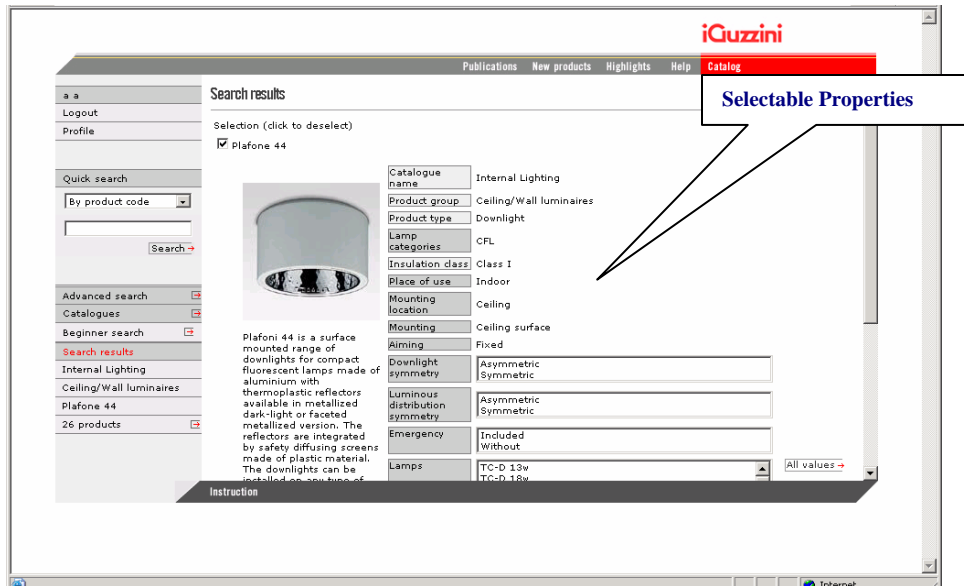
iGuzzini

Publications New products Highlights Help Catalog

Selectable Properties

a a
Logout
Profile

Quick search
By product code
Search →

Advanced search
Catalogues
Beginner search
Search results
Internal Lighting
Ceiling/Wall luminaires
Plafone 44
26 products

Search results

Selection (click to deselect)
☑ Plafone 44

Plafoni 44 is a surface mounted range of downlights for compact fluorescent lamps made of aluminium with thermoplastic reflectors available in metallized dark-light or faceted metallized version. The reflectors are integrated by safety diffusing screens made of plastic material. The downlights can be installed on any type of

| | |
|---|---|
| Catalogue name | Internal Lighting |
| Product group | Ceiling/Wall luminaires |
| Product type | Downlight |
| Lamp categories | CFL |
| Insulation class | Class I |
| Place of use | Indoor |
| Mounting location | Ceiling |
| Mounting | Ceiling surface |
| Aiming | Fixed |
| Downlight symmetry | Asymmetric Symmetric |
| Luminous distribution symmetry | Asymmetric Symmetric |
| Emergency | Included Without |
| Lamps | TC-D 13w TC-D 18w |

All values →

Instruction

Internet